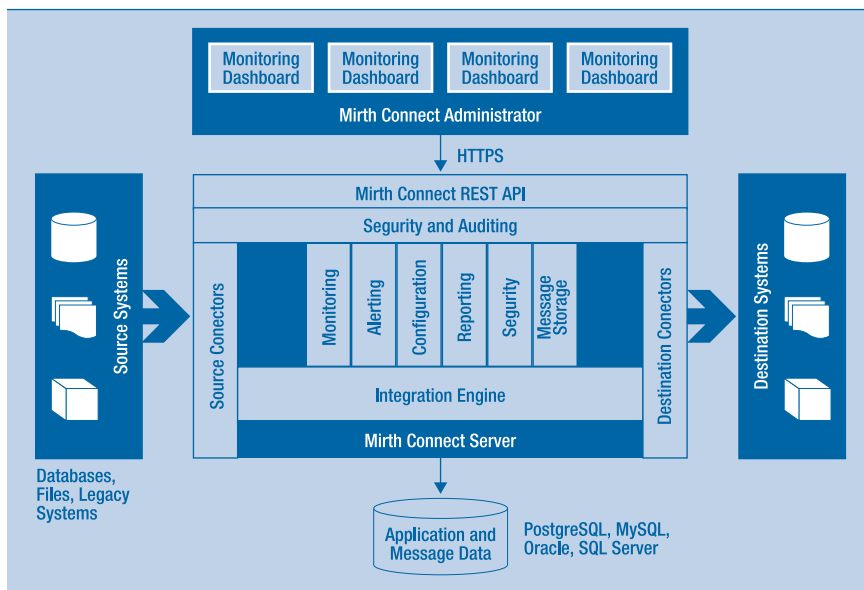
Monitoring Dashboard
Monitoring Dashboard
Monitoring Dashboard
Monitoring Dashboard

Mirth Connect Administrator

HTTPS

Source Systems

Mirth Connect REST API

Segurity and Auditing

Source Conectors

Monitoring
Alerting
Configuration
Reporting
Segurity
Message Storage

Destination Conectors

Integration Engine

Mirth Connect Server

Destination Systems

Databases, Files, Legacy Systems

Application and Message Data

PostgreSQL, MySQL, Oracle, SQL Server